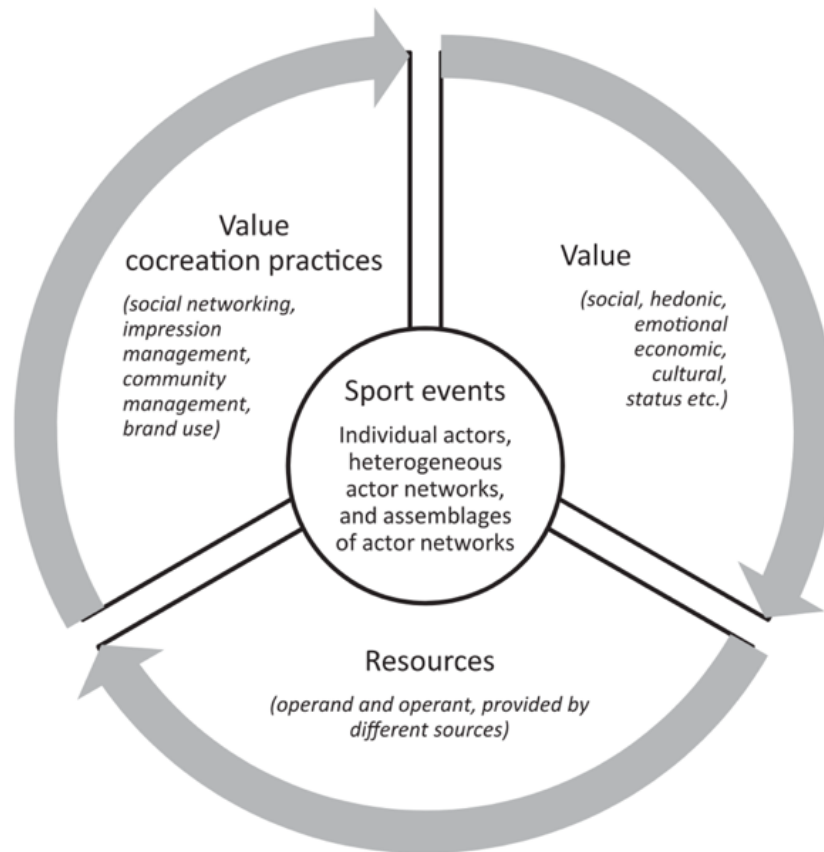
Value cocreation practices

(social networking, impression management, community management, brand use)

Value

(social, hedonic, emotional economic, cultural, status etc.)

Sport events

Individual actors, heterogeneous actor networks, and assemblages of actor networks

Resources

(operand and operant, provided by different sources)